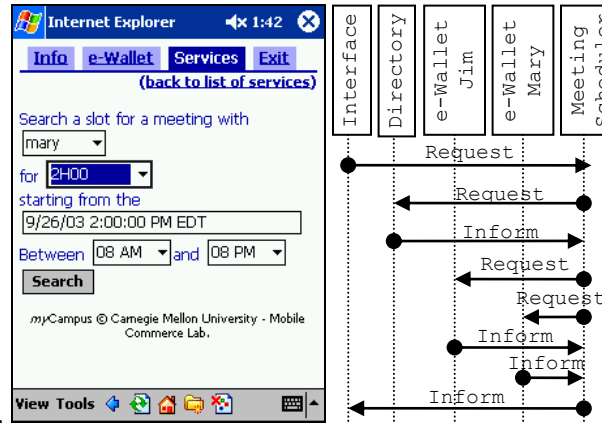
Internet Explorer 1:42

Info e-Wallet Services Exit

(back to list of services)

Search a slot for a meeting with

mary

for 2H00

starting from the

9/26/03 2:00:00 PM EDT

Between 08 AM and 08 PM

Search

myCampus © Carnegie Mellon University - Mobile Commerce Lab.

View Tools

Interface

Directory

e-Wallet Jim

e-Wallet Mary

Meeting Schedul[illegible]

Request

Request

Inform

Request

Request

Inform

Inform

Inform